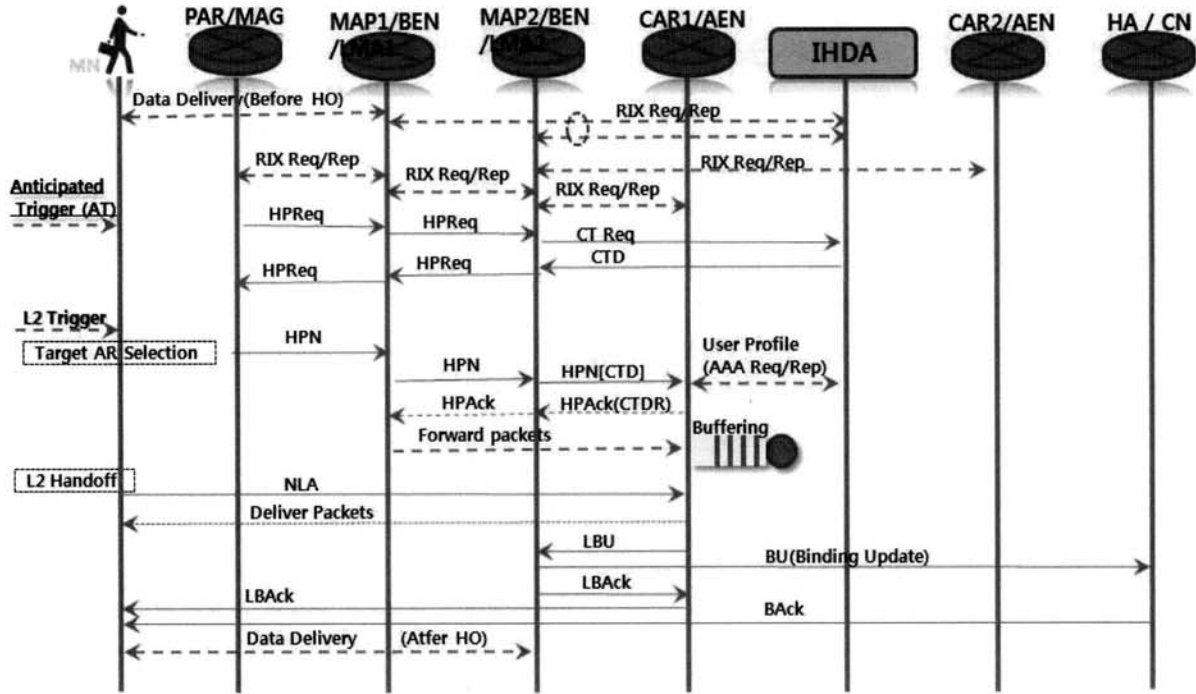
MN
PAR/MAG
MAP1/BEN /LMA1
MAP2/BEN /LMA2
CAR1/AEN
IHDA
CAR2/AEN
HA / CN

Data Delivery (Before HO)
RIX Req/Rep
RIX Req/Rep
RIX Req/Rep
RIX Req/Rep
RIX Req/Rep
Anticipated Trigger (AT)
HPReq
HPReq
CT Req
HPReq
HPReq
CTD
L2 Trigger
Target AR Selection
HPN
User Profile (AAA Req/Rep)
HPN
HPN[CTD]
HPAck
HPAck(CTDR)
Forward packets
Buffering
L2 Handoff
NLA
Deliver Packets
LBU
BU(Binding Update)
LBAck
LBAck
BAck
Data Delivery (Atfer HO)